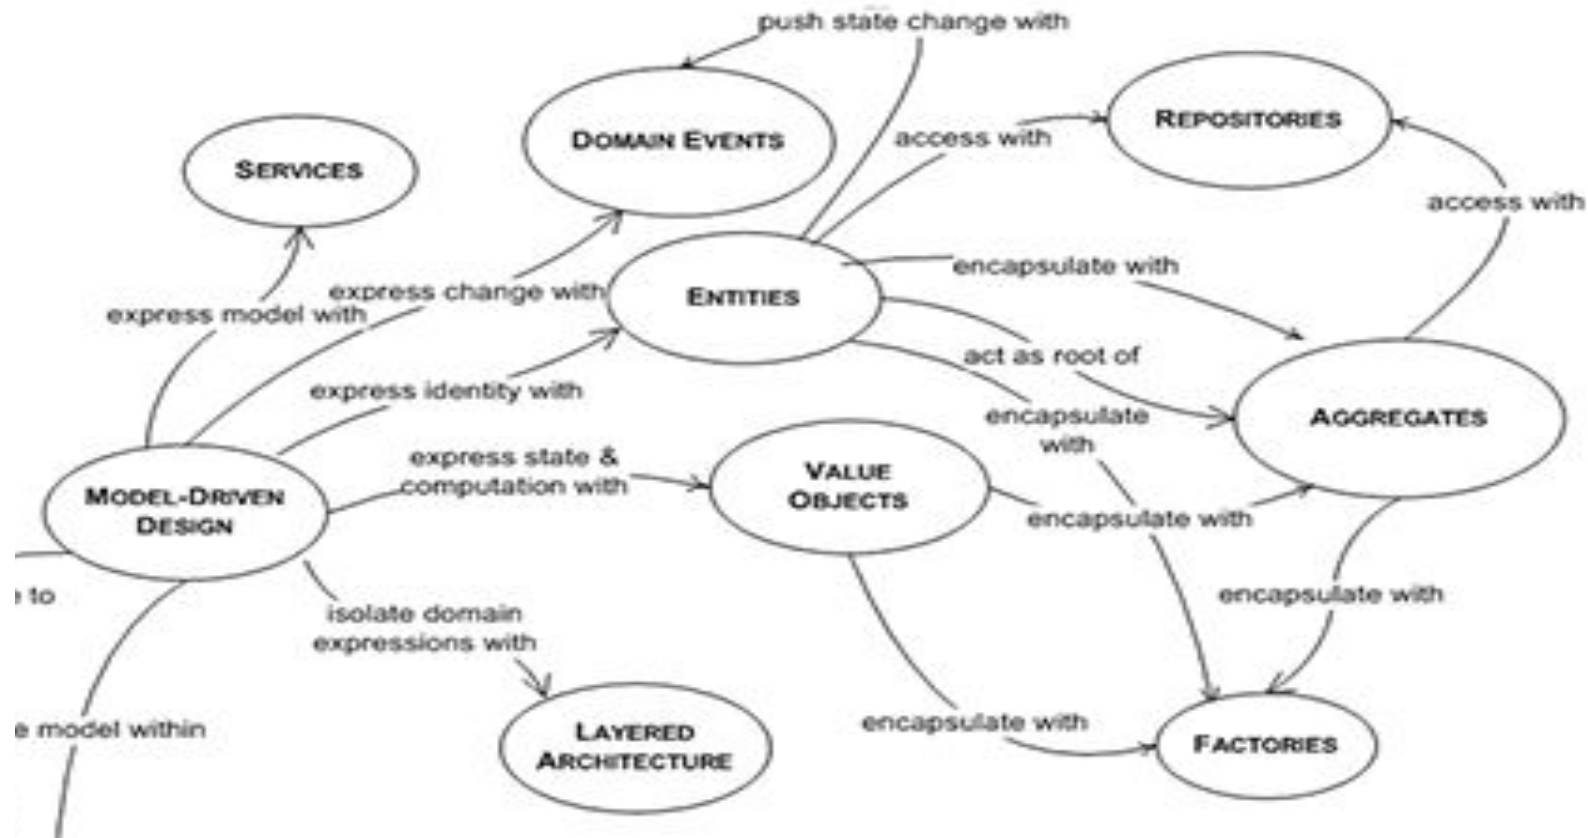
push state change with

DOMAIN EVENTS

REPOSITORIES

SERVICES

access with

access with

encapsulate with

express change with

ENTITIES

express model with

act as root of

express identity with

encapsulate with

AGGREGATES

express state & computation with

VALUE OBJECTS

MODEL-DRIVEN DESIGN

encapsulate with

e to

isolate domain expressions with

encapsulate with

e model within

LAYERED ARCHITECTURE

encapsulate with

FACTORIES